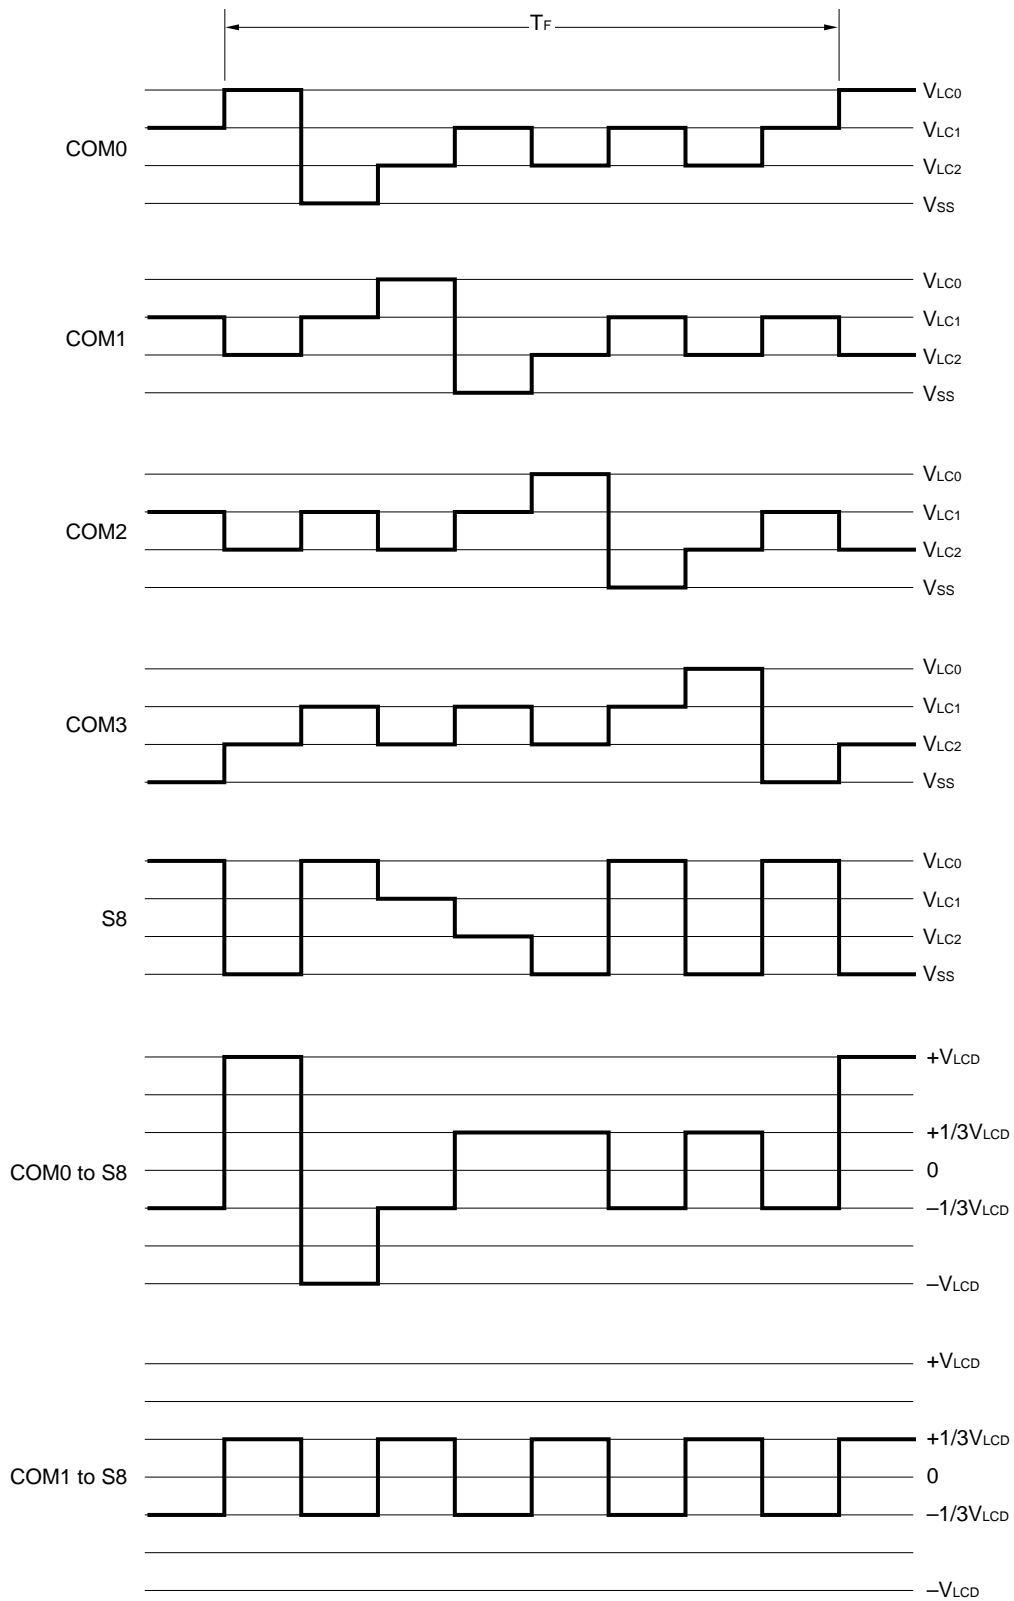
$T_F$

COM0
$V_{LC0}$
$V_{LC1}$
$V_{LC2}$
$V_{SS}$

COM1
$V_{LC0}$
$V_{LC1}$
$V_{LC2}$
$V_{SS}$

COM2
$V_{LC0}$
$V_{LC1}$
$V_{LC2}$
$V_{SS}$

COM3
$V_{LC0}$
$V_{LC1}$
$V_{LC2}$
$V_{SS}$

S8
$V_{LC0}$
$V_{LC1}$
$V_{LC2}$
$V_{SS}$

COM0 to S8
$+V_{LCD}$
$+1/3V_{LCD}$
0
$–1/3V_{LCD}$
$–V_{LCD}$

COM1 to S8
$+V_{LCD}$
$+1/3V_{LCD}$
0
$–1/3V_{LCD}$
$–V_{LCD}$